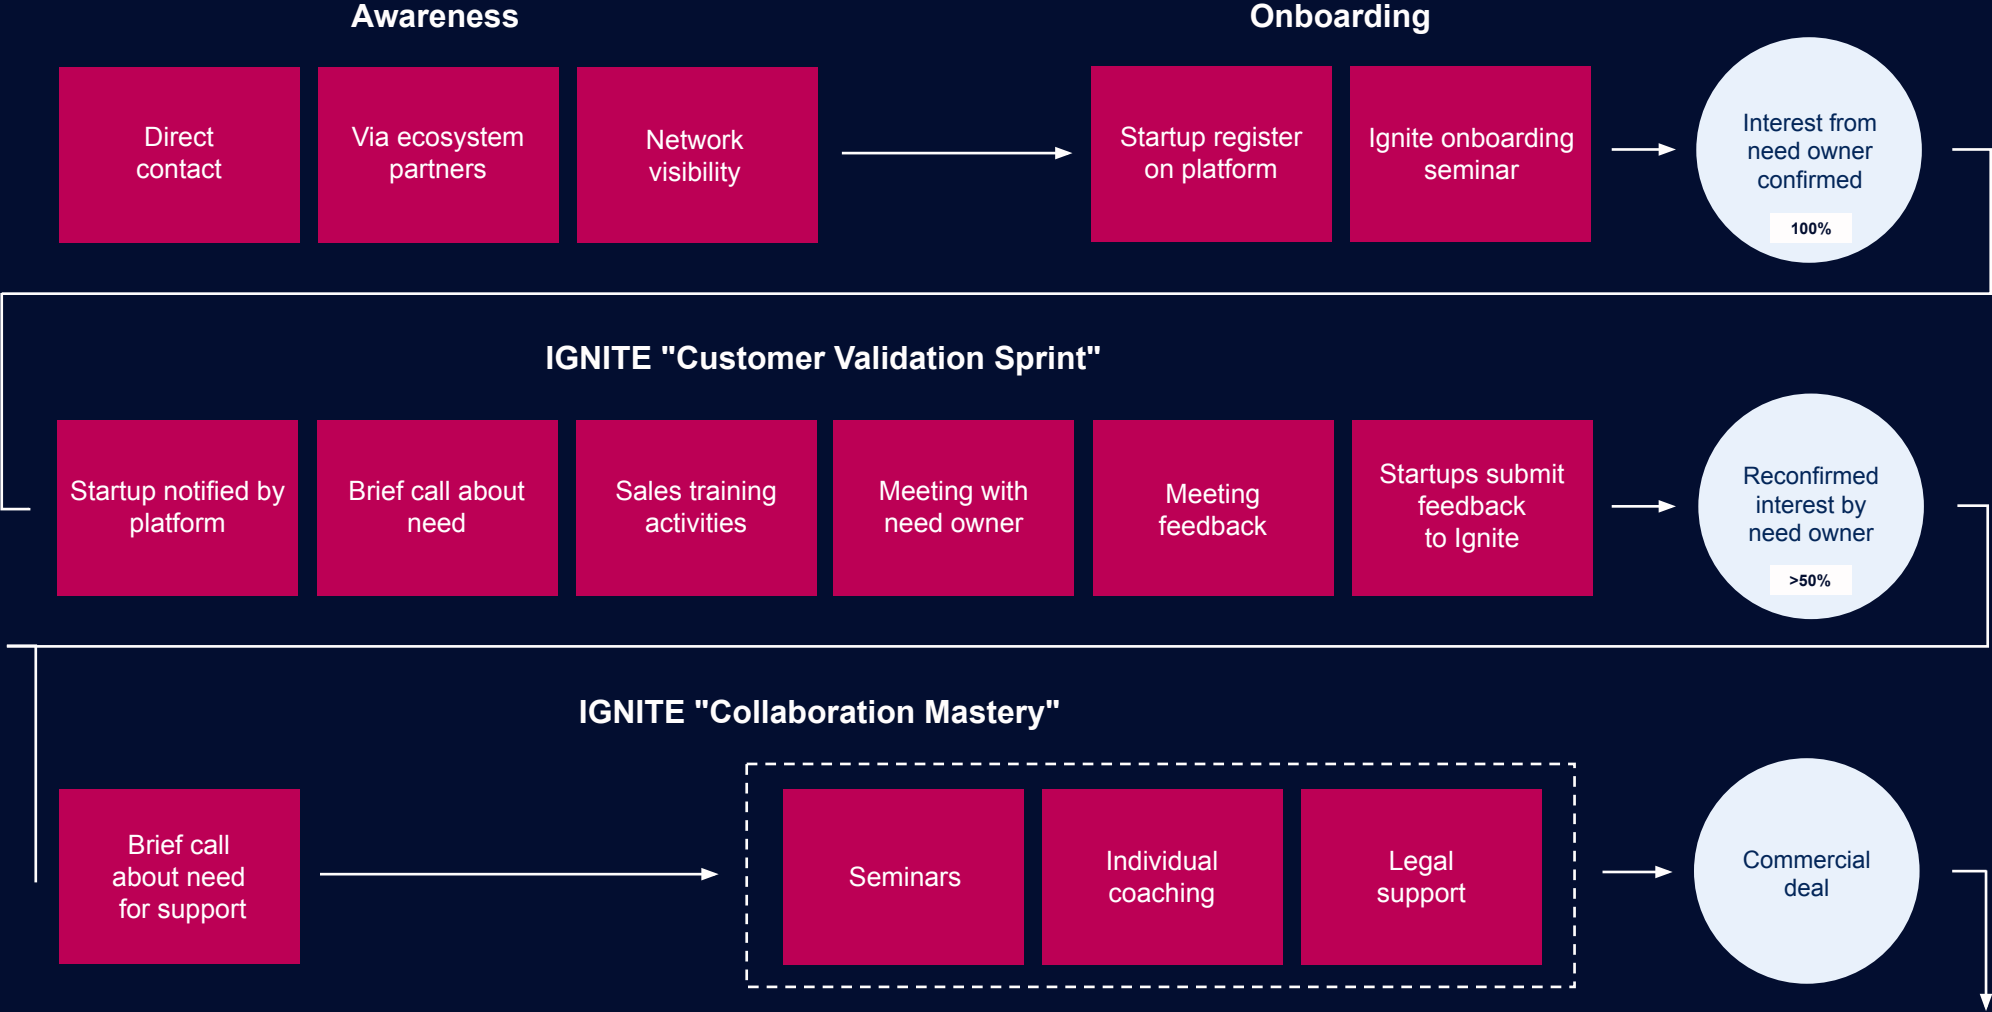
Awareness

Onboarding

Direct contact

Via ecosystem partners

Network visibility

Startup register on platform

Ignite onboarding seminar

Interest from need owner confirmed

100%

IGNITE "Customer Validation Sprint"

Startup notified by platform

Brief call about need

Sales training activities

Meeting with need owner

Meeting feedback

Startups submit feedback to Ignite

Reconfirmed interest by need owner

>50%

IGNITE "Collaboration Mastery"

Brief call about need for support

Seminars

Individual coaching

Legal support

Commercial deal